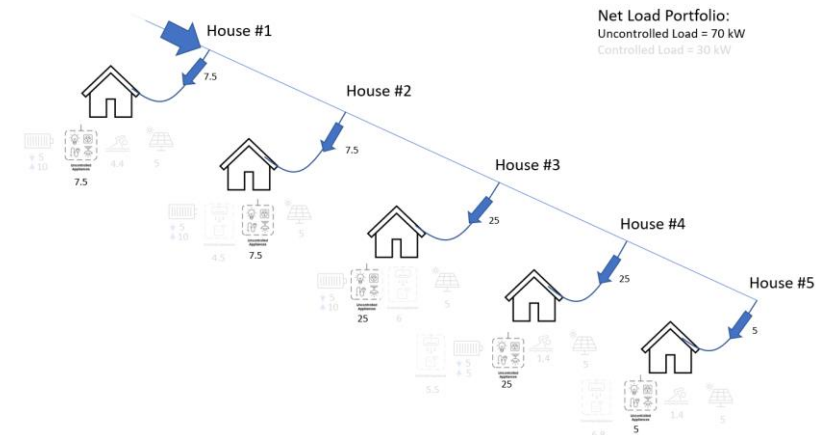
Net Load Portfolio:
Uncontrolled Load = 70 kW
Controlled Load = 30 kW

House #1
7.5
+ 5
+ 10
Uncontrolled Appliances
4.4
5
7.5

House #2
7.5
+ 5
+ 10
4.5
Uncontrolled Appliances
5
7.5

House #3
25
+ 5
+ 10
Uncontrolled Appliances
6
5
25

House #4
25
5.5
+ 5
+ 5
Uncontrolled Appliances
1.4
5
25

House #5
5
Uncontrolled Appliances
1.4
5
5